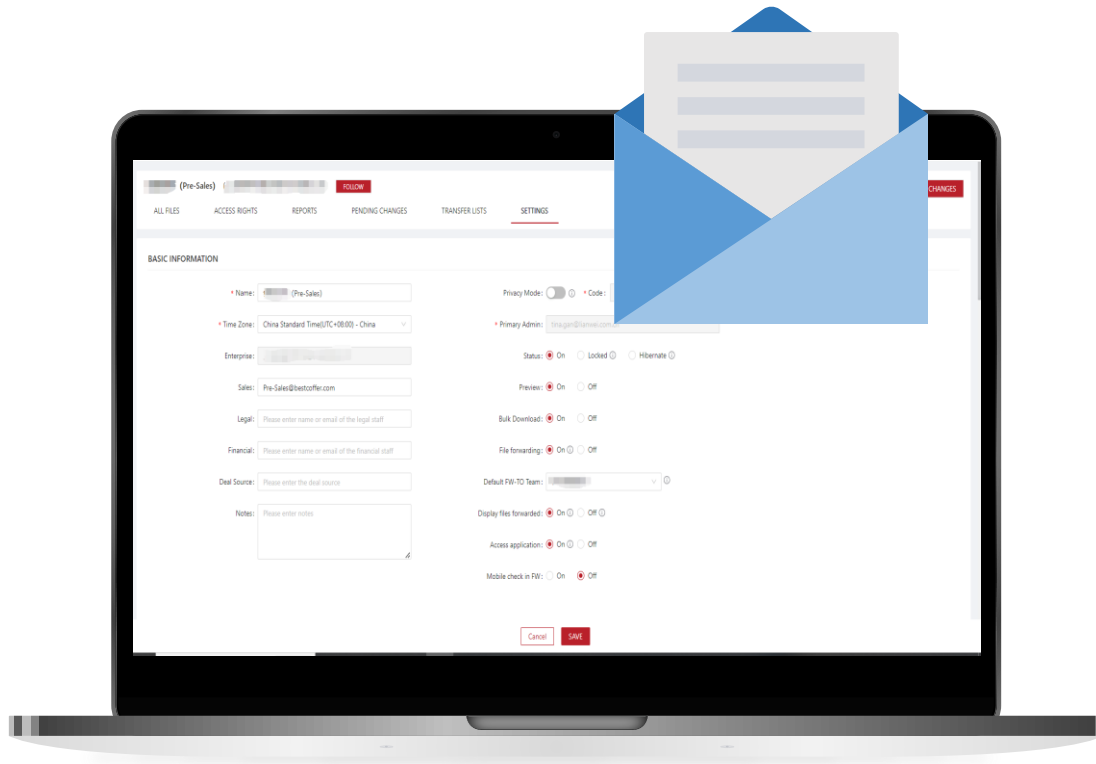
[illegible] (Pre-Sales) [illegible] FOLLOW CHANGES

ALL FILES ACCESS RIGHTS REPORTS PENDING CHANGES TRANSFER LISTS SETTINGS

BASIC INFORMATION

* Name: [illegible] (Pre-Sales)

* Time Zone: China Standard Time(UTC+08:00) - China

Enterprise: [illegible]

Sales: Pre-Sales@bestcoffer.com

Legal: Please enter name or email of the legal staff

Financial: Please enter name or email of the financial staff

Deal Source: Please enter the deal source

Notes: Please enter notes

Privacy Mode: * Code:

* Primary Admin: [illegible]

Status: On Locked Hibernate

Preview: On Off

Bulk Download: On Off

File forwarding: On Off

Default FW-TO Team: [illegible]

Display files forwarded: On Off

Access application: On Off

Mobile check in FW: On Off

Cancel SAVE